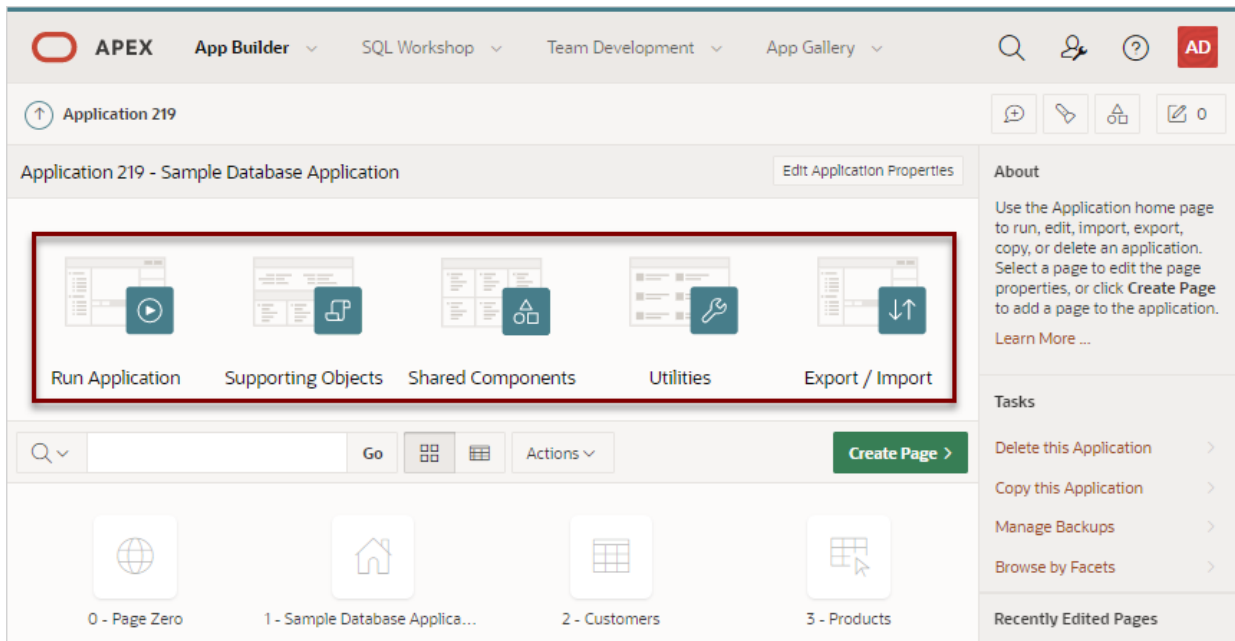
APEX App Builder SQL Workshop Team Development App Gallery AD

Application 219

0

Application 219 - Sample Database Application

Edit Application Properties

Run Application

Supporting Objects

Shared Components

Utilities

Export / Import

Go

Actions

Create Page

0 - Page Zero

1 - Sample Database Applica...

2 - Customers

3 - Products

About

Use the Application home page to run, edit, import, export, copy, or delete an application. Select a page to edit the page properties, or click **Create Page** to add a page to the application.

Learn More ...

Tasks

Delete this Application

Copy this Application

Manage Backups

Browse by Facets

Recently Edited Pages